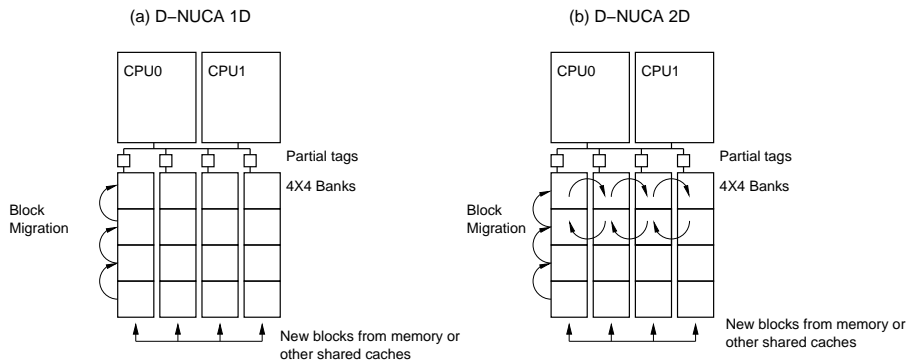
(a) D–NUCA 1D

CPU0

CPU1

Partial tags

4X4 Banks

Block Migration

New blocks from memory or other shared caches

(b) D–NUCA 2D

CPU0

CPU1

Partial tags

4X4 Banks

Block Migration

New blocks from memory or other shared caches